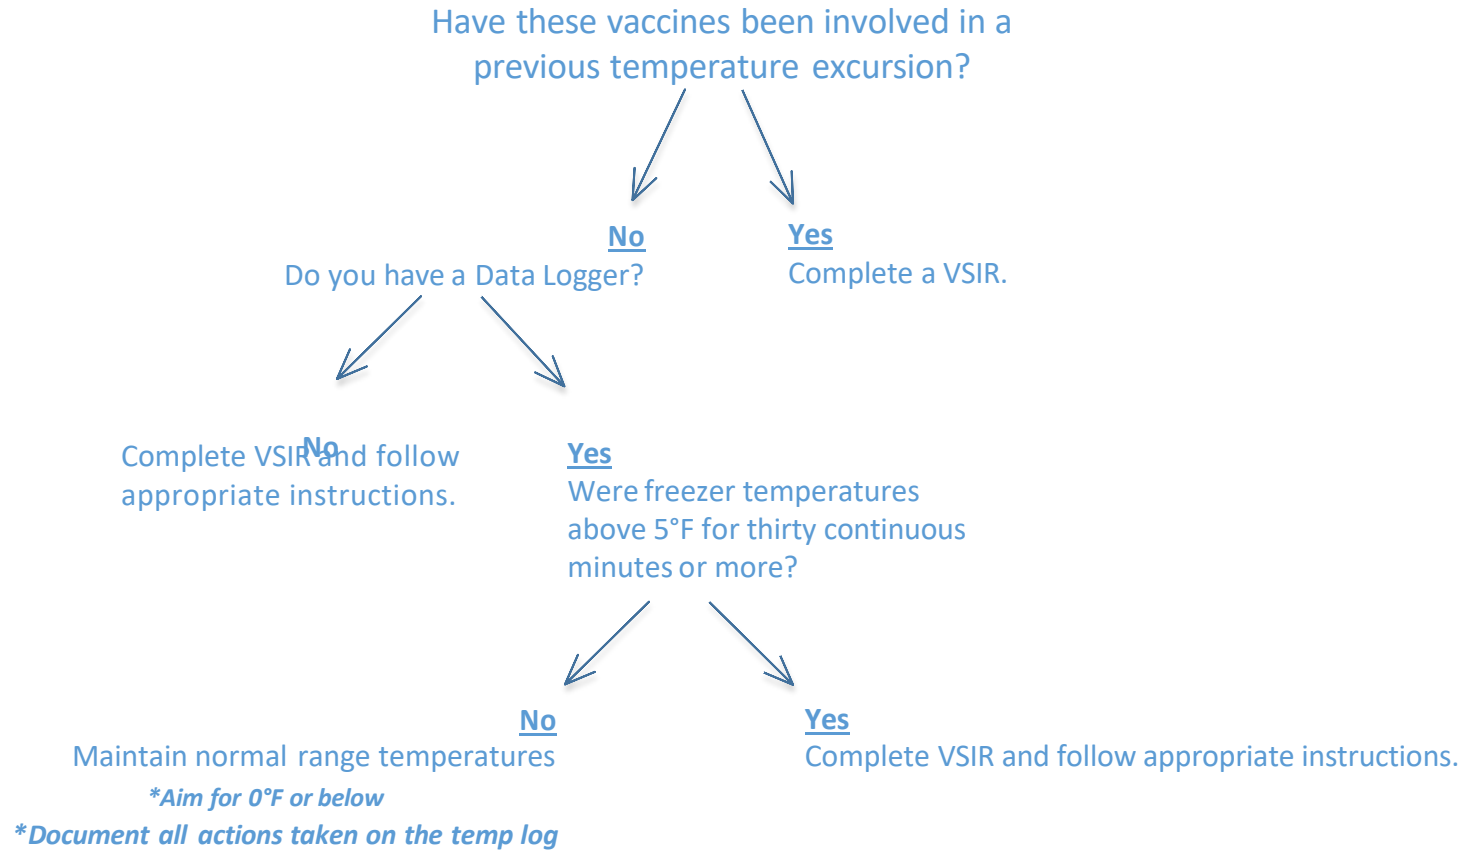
Have these vaccines been involved in a previous temperature excursion?

No
Do you have a Data Logger?

Yes
Complete a VSIR.

No
Complete VSIR and follow appropriate instructions.

Yes
Were freezer temperatures above 5°F for thirty continuous minutes or more?

No
Maintain normal range temperatures
*Aim for 0°F or below
*Document all actions taken on the temp log

Yes
Complete VSIR and follow appropriate instructions.